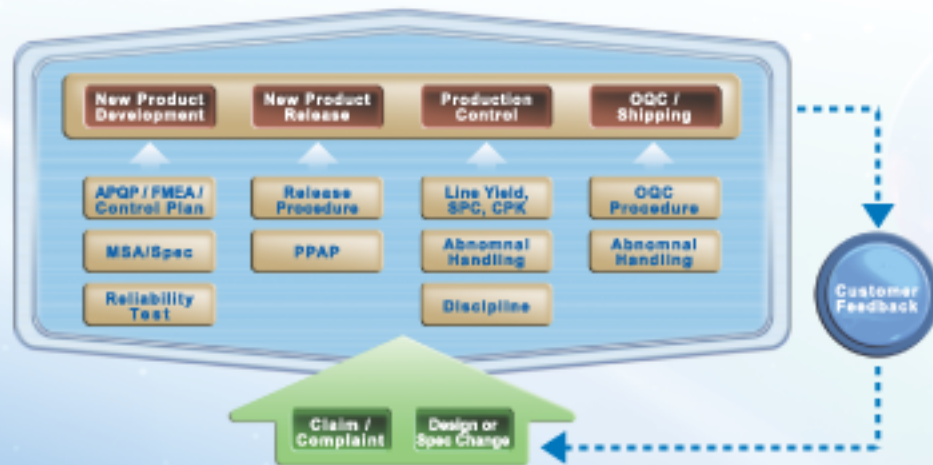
New Product Development

New Product Release

Production Control

OQC / Shipping

APQP / FMEA / Control Plan

MSA/Spec

Reliability Test

Release Procedure

PPAP

Line Yield, SPC, CPK

Abnomnal Handling

Discipline

OQC Procedure

Abnomnal Handling

Customer Feedback

Claim / Complaint

Design or Spec Change